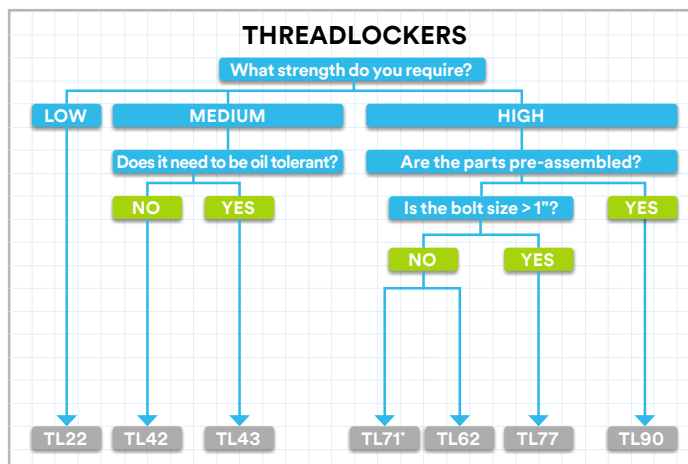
THREADLOCKERS

What strength do you require?

LOW

MEDIUM

HIGH

Does it need to be oil tolerant?

Are the parts pre-assembled?

NO

YES

Is the bolt size > 1"?

YES

NO

YES

TL22

TL42

TL43

TL71*

TL62

TL77

TL90